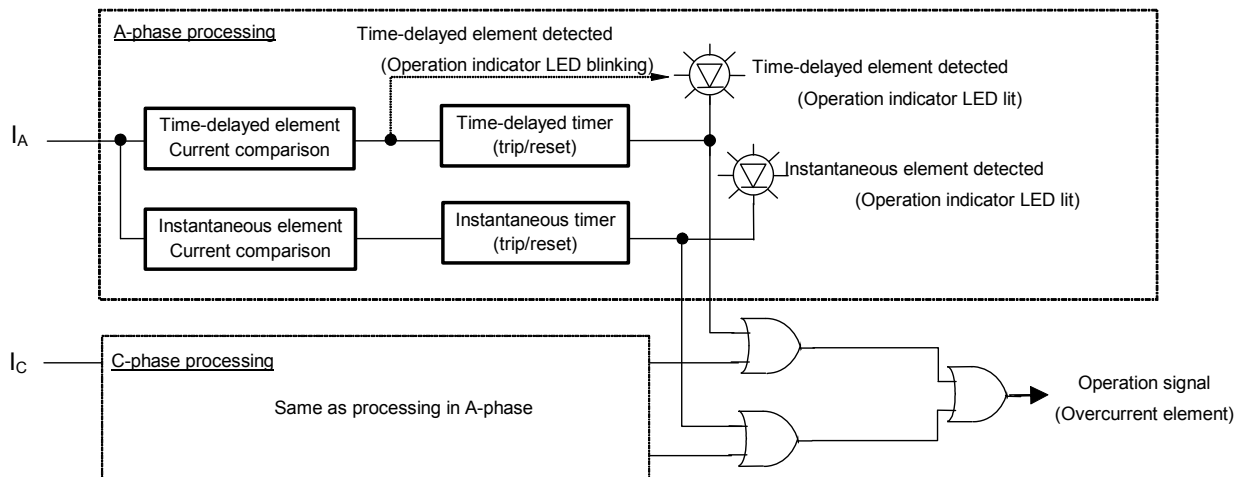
A-phase processing

Time-delayed element detected

(Operation indicator LED blinking)

Time-delayed element detected

(Operation indicator LED lit)

$I_A$

Time-delayed element
Current comparison

Time-delayed timer
(trip/reset)

Instantaneous element detected

(Operation indicator LED lit)

Instantaneous element
Current comparison

Instantaneous timer
(trip/reset)

$I_C$

C-phase processing

Same as processing in A-phase

Operation signal
(Overcurrent element)